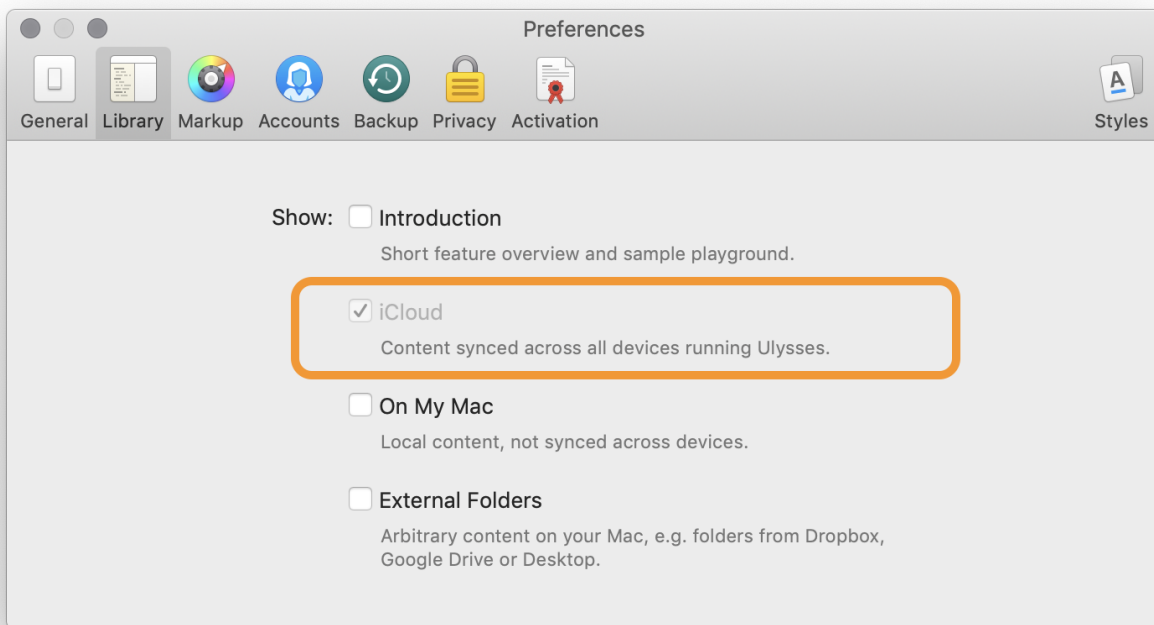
Preferences

General Library Markup Accounts Backup Privacy Activation Styles

Show: Introduction

Short feature overview and sample playground.

iCloud

Content synced across all devices running Ulysses.

On My Mac

Local content, not synced across devices.

External Folders

Arbitrary content on your Mac, e.g. folders from Dropbox, Google Drive or Desktop.